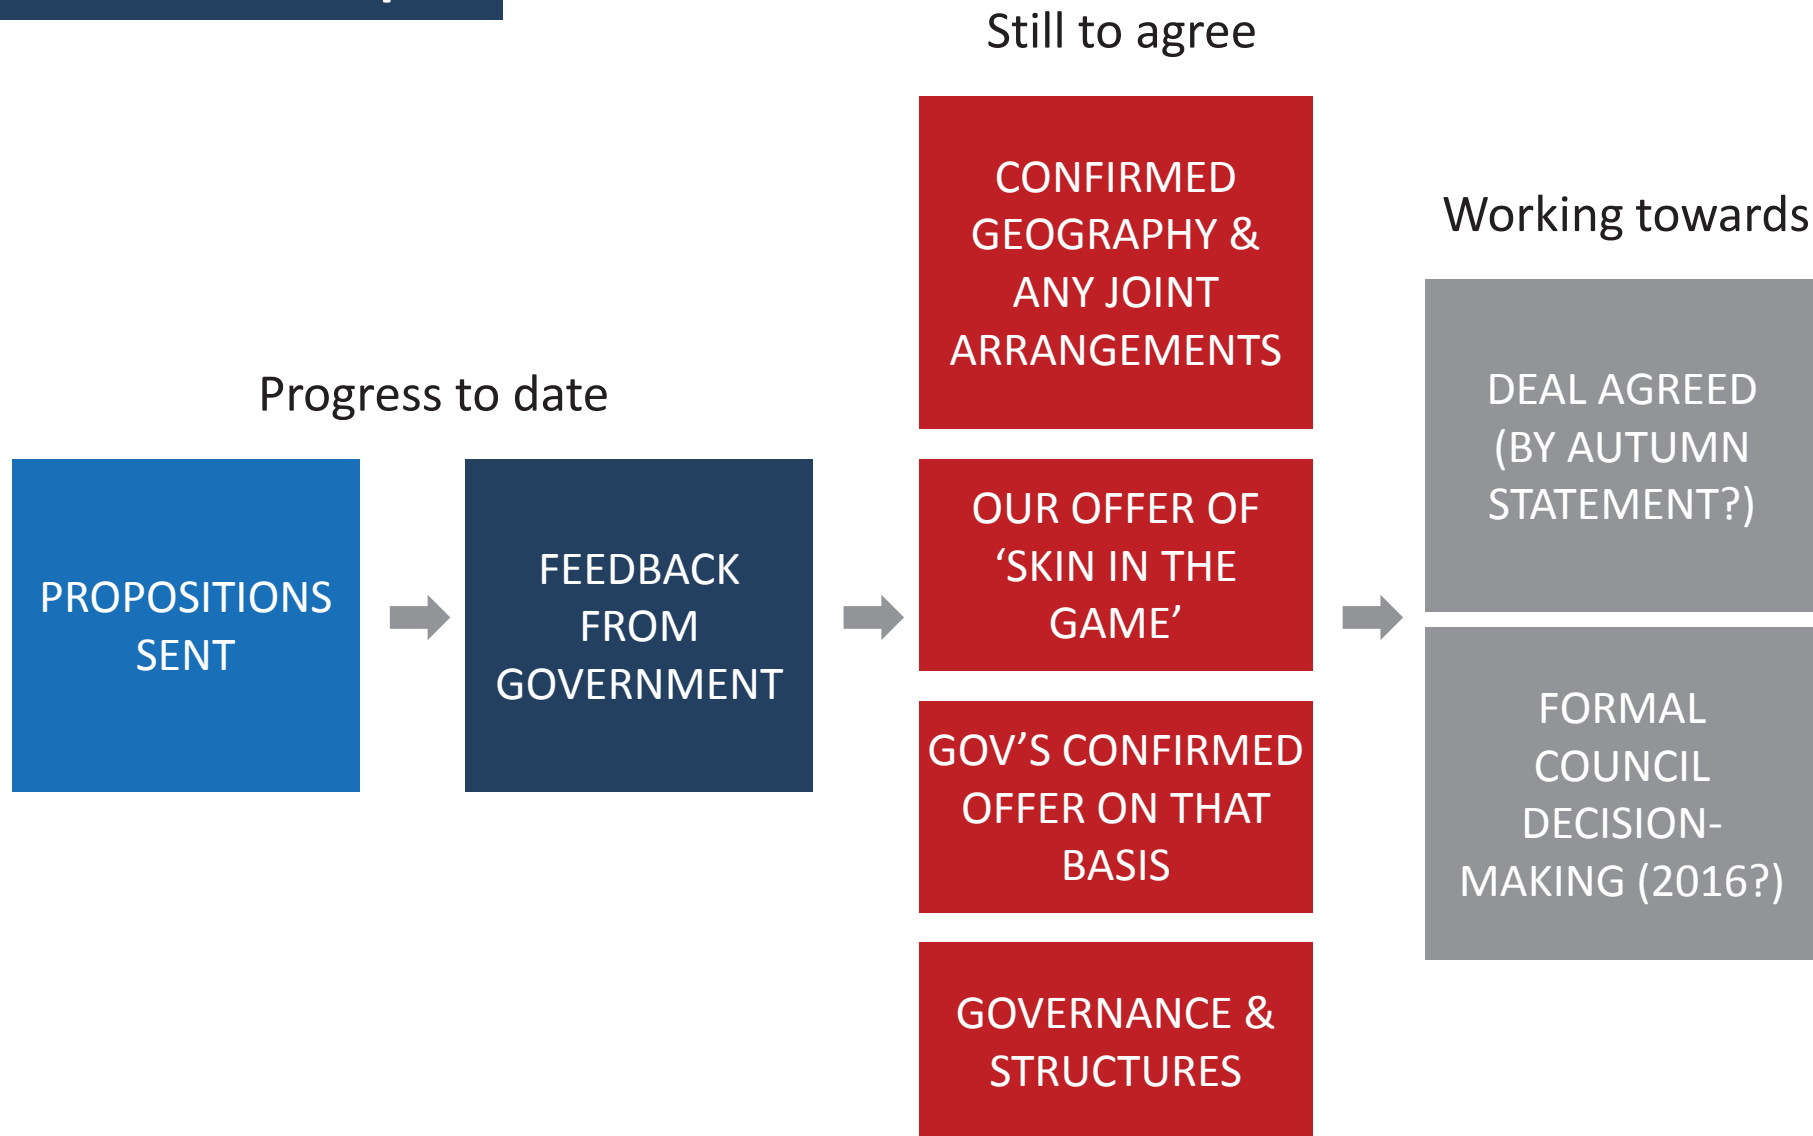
Progress to date

PROPOSITIONS SENT

FEEDBACK FROM GOVERNMENT

Still to agree

CONFIRMED GEOGRAPHY & ANY JOINT ARRANGEMENTS

OUR OFFER OF ‘SKIN IN THE GAME’

GOV’S CONFIRMED OFFER ON THAT BASIS

GOVERNANCE & STRUCTURES

Working towards

DEAL AGREED (BY AUTUMN STATEMENT?)

FORMAL COUNCIL DECISION-MAKING (2016?)